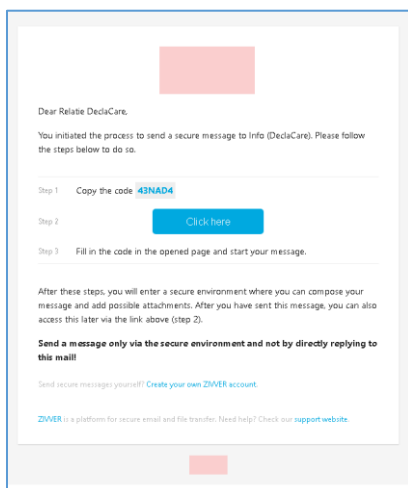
Dear Relatie DeclaCare,

You initiated the process to send a secure message to Info (DeclaCare). Please follow the steps below to do so.

Step 1 Copy the code 43NAD4

Step 2 Click here

Step 3 Fill in the code in the opened page and start your message.

After these steps, you will enter a secure environment where you can compose your message and add possible attachments. After you have sent this message, you can also access this later via the link above (step 2).

**Send a message only via the secure environment and not by directly replying to this mail!**

Send secure messages yourself? Create your own ZIVVER account.

ZIVVER is a platform for secure email and file transfer. Need help? Check our support website.